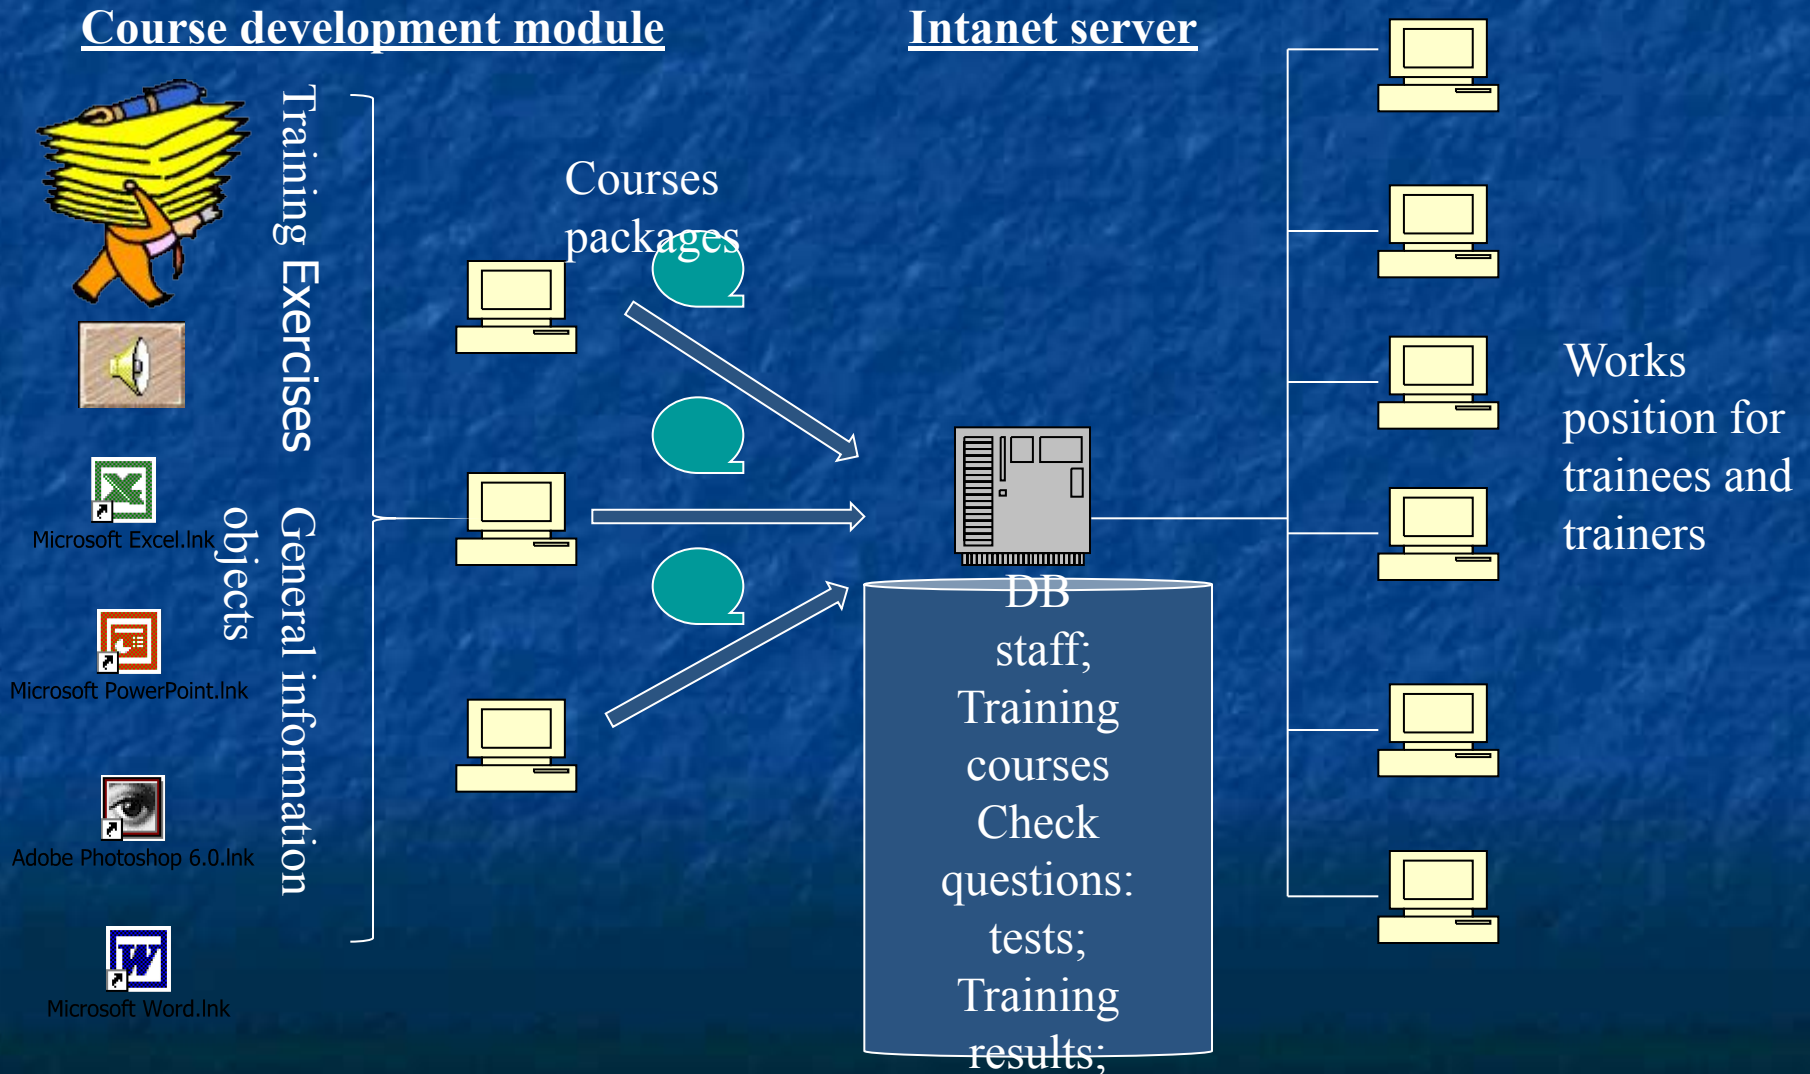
Course development module

Intanet server

Training Exercises

General information objects

Microsoft Excel.lnk

Microsoft PowerPoint.lnk

Adobe Photoshop 6.0.lnk

Microsoft Word.lnk

Courses packages

DB
staff;
Training courses
Check questions:
tests;
Training results;

Works position for trainees and trainers